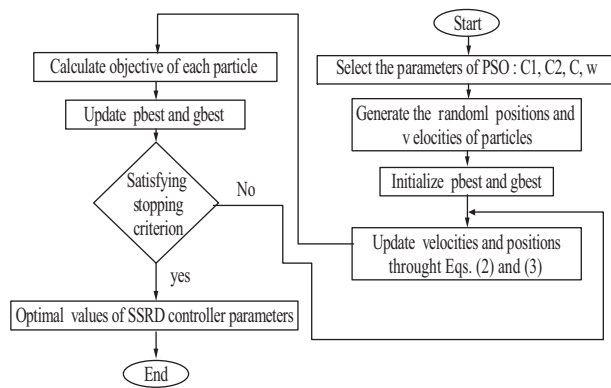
Start

Select the parameters of PSO : C1, C2, C, w

Generate the randoml positions and v elocities of particles

Initialize pbest and gbest

Update velocities and positions throught Eqs. (2) and (3)

Calculate objective of each particle

Update pbest and gbest

Satisfying stopping criterion

No

yes

Optimal values of SSRD controller parameters

End